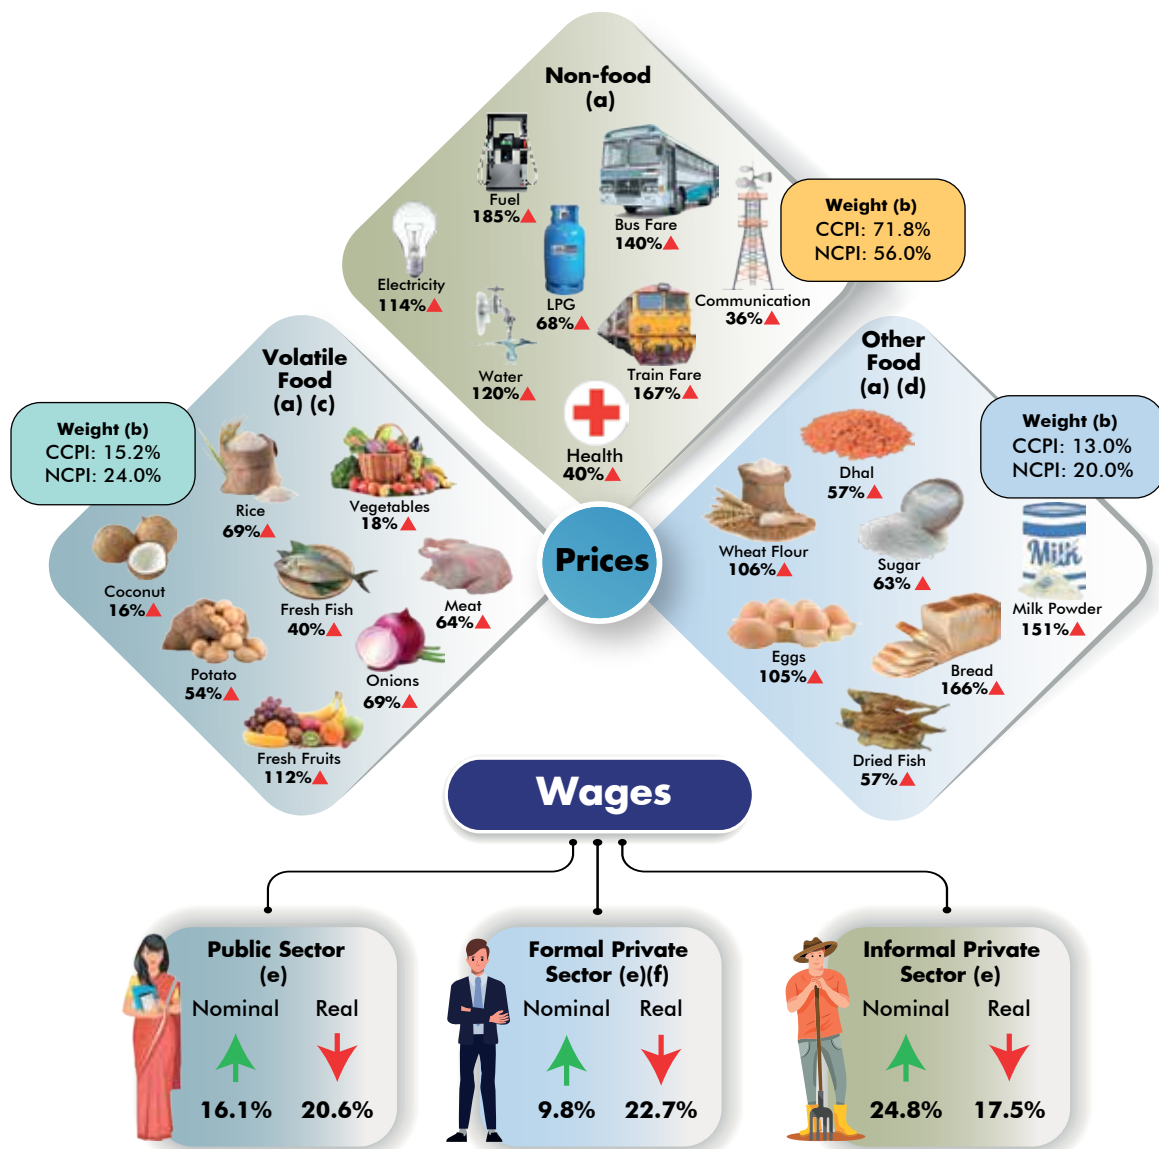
Non-food
(a)

Fuel
185%

Bus Fare
140%

Weight (b)
CCPI: 71.8%
NCPI: 56.0%

Electricity
114%

LPG
68%

Communication
36%

Water
120%

Train Fare
167%

Health
40%

Volatile Food
(a) (c)

Weight (b)
CCPI: 15.2%
NCPI: 24.0%

Rice
69%

Vegetables
18%

Coconut
16%

Fresh Fish
40%

Meat
64%

Potato
54%

Onions
69%

Fresh Fruits
112%

Prices

Other Food
(a) (d)

Weight (b)
CCPI: 13.0%
NCPI: 20.0%

Dhal
57%

Wheat Flour
106%

Sugar
63%

Milk

Milk Powder
151%

Eggs
105%

Bread
166%

Dried Fish
57%

Wages

Public Sector
(e)
Nominal Real
16.1% 20.6%

Formal Private Sector (e)(f)
Nominal Real
9.8% 22.7%

Informal Private Sector (e)
Nominal Real
24.8% 17.5%